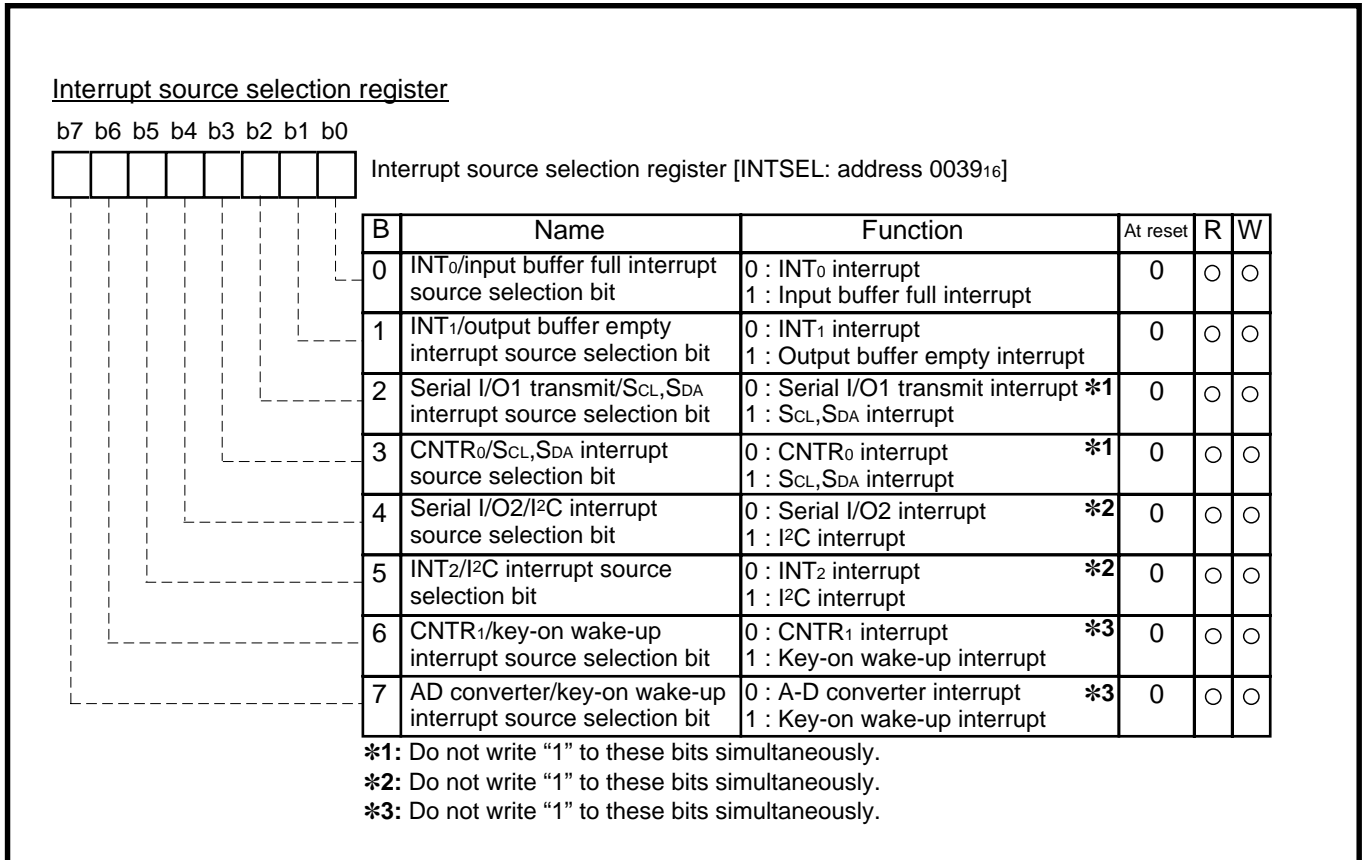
Interrupt source selection register

b7 b6 b5 b4 b3 b2 b1 b0

Interrupt source selection register [INTSEL: address $0039_{16}$]

| B | Name | Function | At reset | R | W |
|---|---|---|---|---|---|
| 0 | $INT_0$/input buffer full interrupt source selection bit | 0 : $INT_0$ interrupt<br>1 : Input buffer full interrupt | 0 | ○ | ○ |
| 1 | $INT_1$/output buffer empty interrupt source selection bit | 0 : $INT_1$ interrupt<br>1 : Output buffer empty interrupt | 0 | ○ | ○ |
| 2 | Serial I/O1 transmit/$S_{CL}$,$S_{DA}$ interrupt source selection bit | 0 : Serial I/O1 transmit interrupt ✻1<br>1 : $S_{CL}$,$S_{DA}$ interrupt | 0 | ○ | ○ |
| 3 | $CNTR_0$/$S_{CL}$,$S_{DA}$ interrupt source selection bit | 0 : $CNTR_0$ interrupt ✻1<br>1 : $S_{CL}$,$S_{DA}$ interrupt | 0 | ○ | ○ |
| 4 | Serial I/O2/$I^2C$ interrupt source selection bit | 0 : Serial I/O2 interrupt ✻2<br>1 : $I^2C$ interrupt | 0 | ○ | ○ |
| 5 | $INT_2$/$I^2C$ interrupt source selection bit | 0 : $INT_2$ interrupt ✻2<br>1 : $I^2C$ interrupt | 0 | ○ | ○ |
| 6 | $CNTR_1$/key-on wake-up interrupt source selection bit | 0 : $CNTR_1$ interrupt ✻3<br>1 : Key-on wake-up interrupt | 0 | ○ | ○ |
| 7 | AD converter/key-on wake-up interrupt source selection bit | 0 : A-D converter interrupt ✻3<br>1 : Key-on wake-up interrupt | 0 | ○ | ○ |

✻1: Do not write "1" to these bits simultaneously.
✻2: Do not write "1" to these bits simultaneously.
✻3: Do not write "1" to these bits simultaneously.